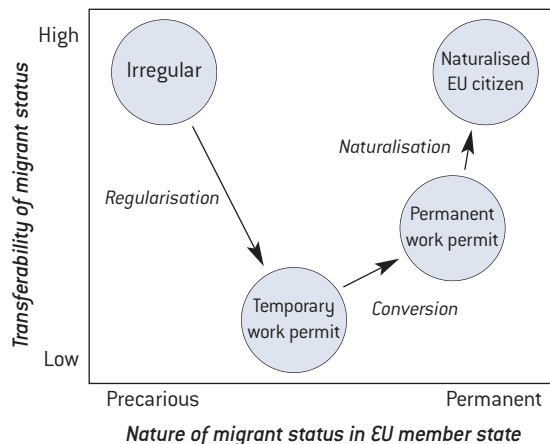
High

Low

Transferability of migrant status

Irregular

Regularisation

Temporary work permit

Conversion

Permanent work permit

Naturalisation

Naturalised EU citizen

Precarious

Permanent

Nature of migrant status in EU member state